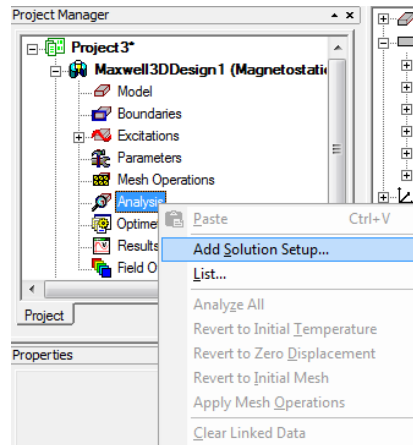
Project Manager

Project3*

Maxwell3DDesign1 (Magnetostati

Model

Boundaries

Excitations

Parameters

Mesh Operations

Analysis

Optime

Results

Field O

Project

Properties

Paste Ctrl+V

Add Solution Setup...

List...

Analyze All

Revert to Initial Temperature

Revert to Zero Displacement

Revert to Initial Mesh

Apply Mesh Operations

Clear Linked Data